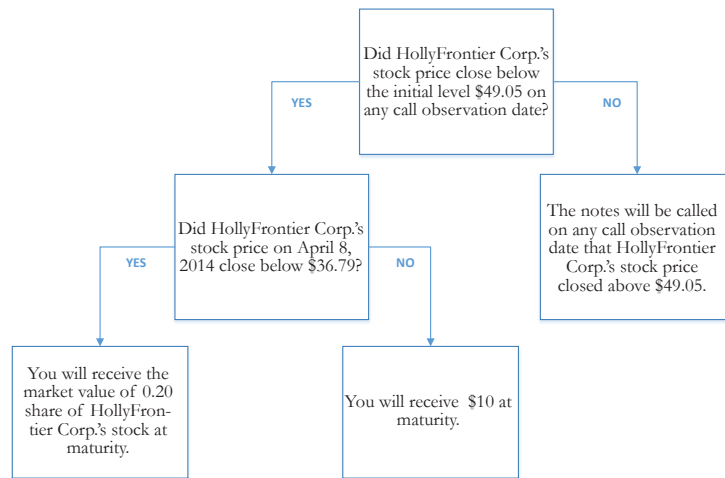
Did HollyFrontier Corp.'s stock price close below the initial level $49.05 on any call observation date?

YES

NO

Did HollyFrontier Corp.'s stock price on April 8, 2014 close below $36.79?

The notes will be called on any call observation date that HollyFrontier Corp.'s stock price closed above $49.05.

YES

NO

You will receive the market value of 0.20 share of HollyFrontier Corp.'s stock at maturity.

You will receive $10 at maturity.